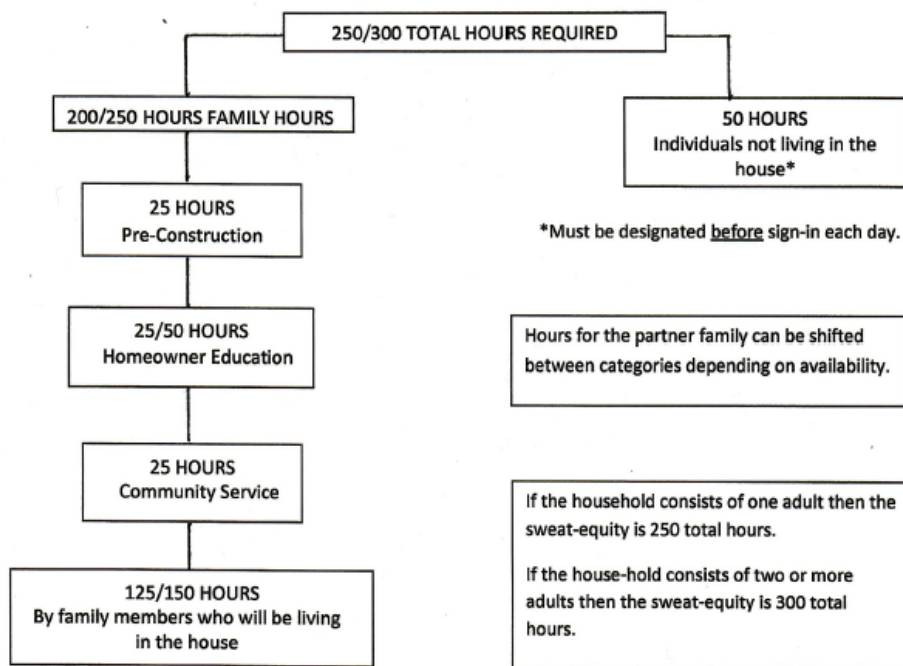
250/300 TOTAL HOURS REQUIRED

200/250 HOURS FAMILY HOURS

50 HOURS
Individuals not living in the house*

25 HOURS
Pre-Construction

*Must be designated before sign-in each day.

25/50 HOURS
Homeowner Education

Hours for the partner family can be shifted between categories depending on availability.

25 HOURS
Community Service

If the household consists of one adult then the sweat-equity is 250 total hours.

If the house-hold consists of two or more adults then the sweat-equity is 300 total hours.

125/150 HOURS
By family members who will be living in the house